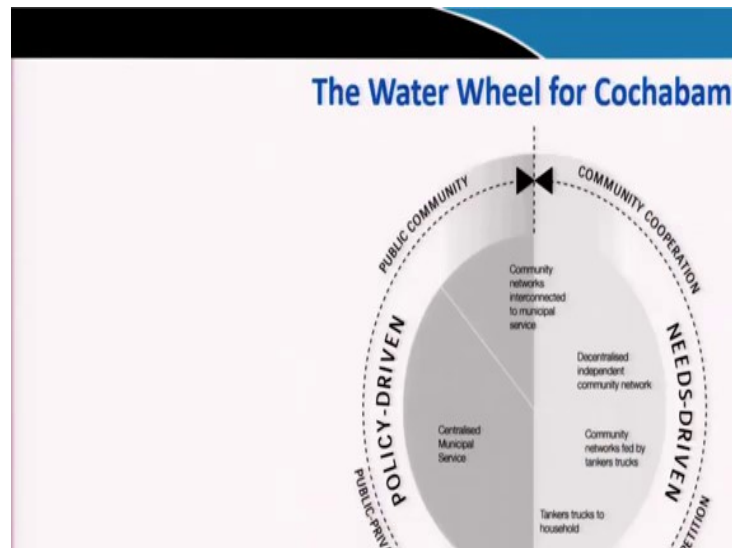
The Water Wheel for Cochabam

PUBLIC COMMUNITY

COMMUNITY COOPERATION

POLICY-DRIVEN

NEEDS-DRIVEN

Community networks interconnected to municipal service

Decentralised independent community network

Centralised Municipal Service

Community networks fed by tankers trucks

Tankers trucks to household

PUBLIC-PRIV

ETITION